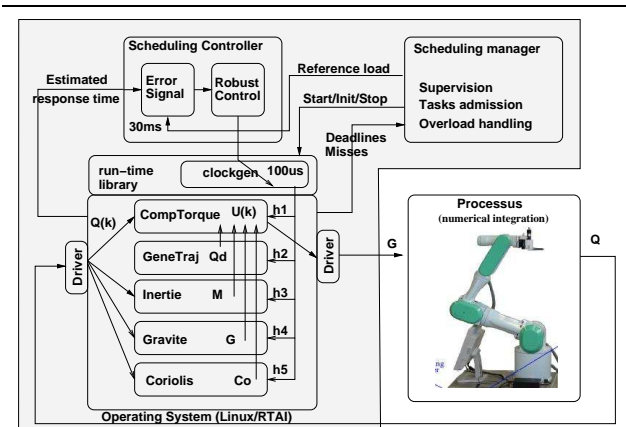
Scheduling Controller

Error Signal

Robust Control

30ms

Estimated response time

Reference load

Start/Init/Stop

Scheduling manager

Supervision

Tasks admission

Overload handling

Deadlines Misses

run−time library

clockgen

100us

Q(k)

CompTorque

U(k)

h1

GeneTraj

Qd

h2

Inertie

M

h3

Gravite

G

h4

Coriolis

Co

h5

Driver

Driver

G

Processus

(numerical integration)

Q

Operating System (Linux/RTAI)